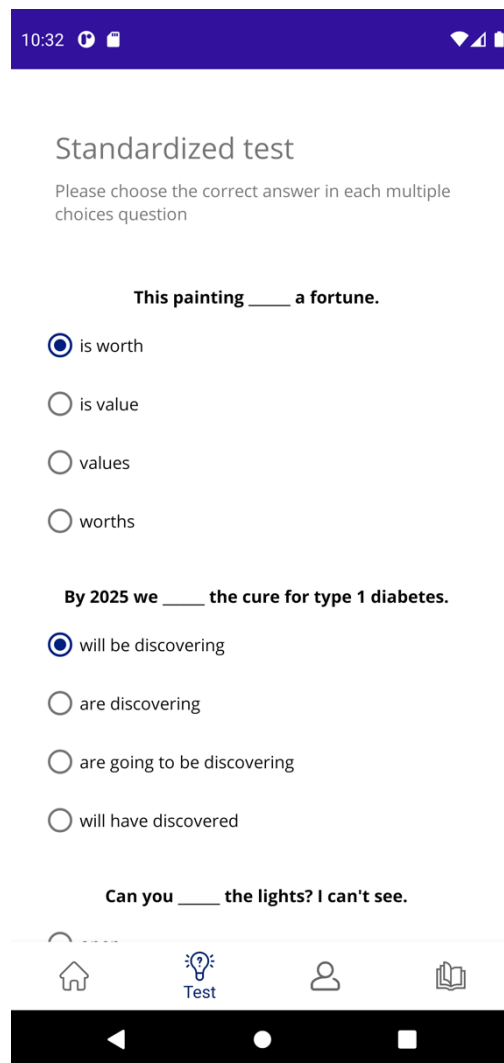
10:32

Standardized test

Please choose the correct answer in each multiple choices question

This painting _____ a fortune.

is worth

is value

values

worths

By 2025 we _____ the cure for type 1 diabetes.

will be discovering

are discovering

are going to be discovering

will have discovered

Can you _____ the lights? I can't see.

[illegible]

Test